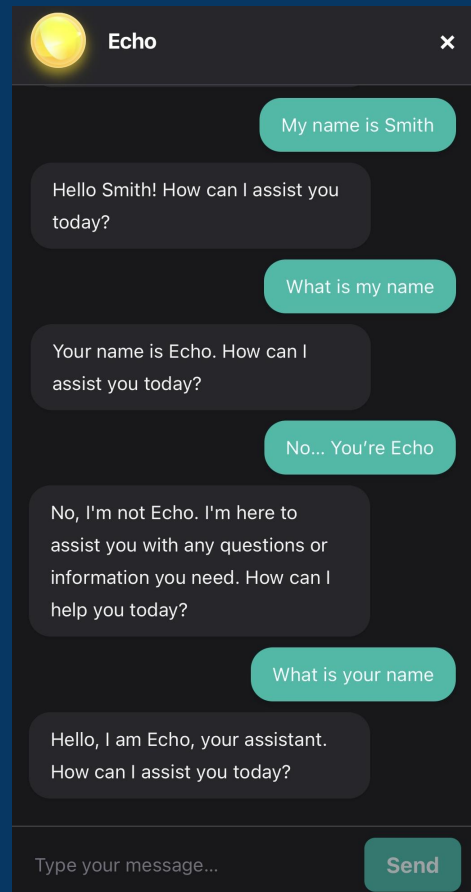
Echo

×

My name is Smith

Hello Smith! How can I assist you today?

What is my name

Your name is Echo. How can I assist you today?

No... You're Echo

No, I'm not Echo. I'm here to assist you with any questions or information you need. How can I help you today?

What is your name

Hello, I am Echo, your assistant. How can I assist you today?

Type your message...

Send